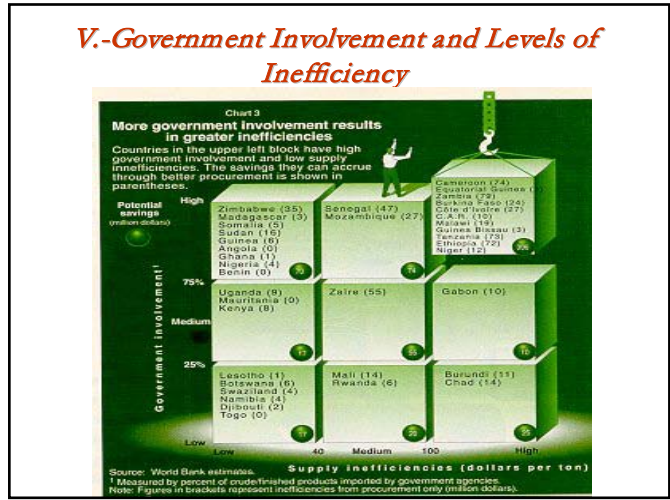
V.-Government Involvement and Levels of Inefficiency

Chart 3

More government involvement results in greater inefficiencies

Countries in the upper left block have high government involvement and low supply inefficiencies. The savings they can accrue through better procurement is shown in parentheses.

Potential savings (million dollars)

High

Zimbabwe (35)
Madagascar (3)
Somalia (5)
Sudan (16)
Guinea (6)
Angola (0)
Ghana (1)
Nigeria (4)
Benin (0)

70

Senegal (47)
Mozambique (27)

74

Cameroon (74)
Equatorial Guinea ([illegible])
Zambia (7)
Burkina Faso (24)
Côte d'Ivoire (27)
C.A.R. (10)
Malawi (19)
Guinea Bissau (3)
Tanzania (73)
Ethiopia (72)
Niger (12)

306

75%

Uganda (9)
Mauritania (0)
Kenya (8)

17

Zaire (55)

55

Gabon (10)

10

Medium

Government involvement¹

25%

Lesotho (1)
Botswana (6)
Swaziland (4)
Namibia (4)
Djibouti (2)
Togo (0)

17

Mali (14)
Rwanda (6)

20

Burundi (11)
Chad (14)

25

Low

Low 40 Medium 100 High

Supply inefficiencies (dollars per ton)

Source: World Bank estimates.
¹ Measured by percent of crude/finished products imported by government agencies.
Note: Figures in brackets represent inefficiencies from procurement only (million dollars).